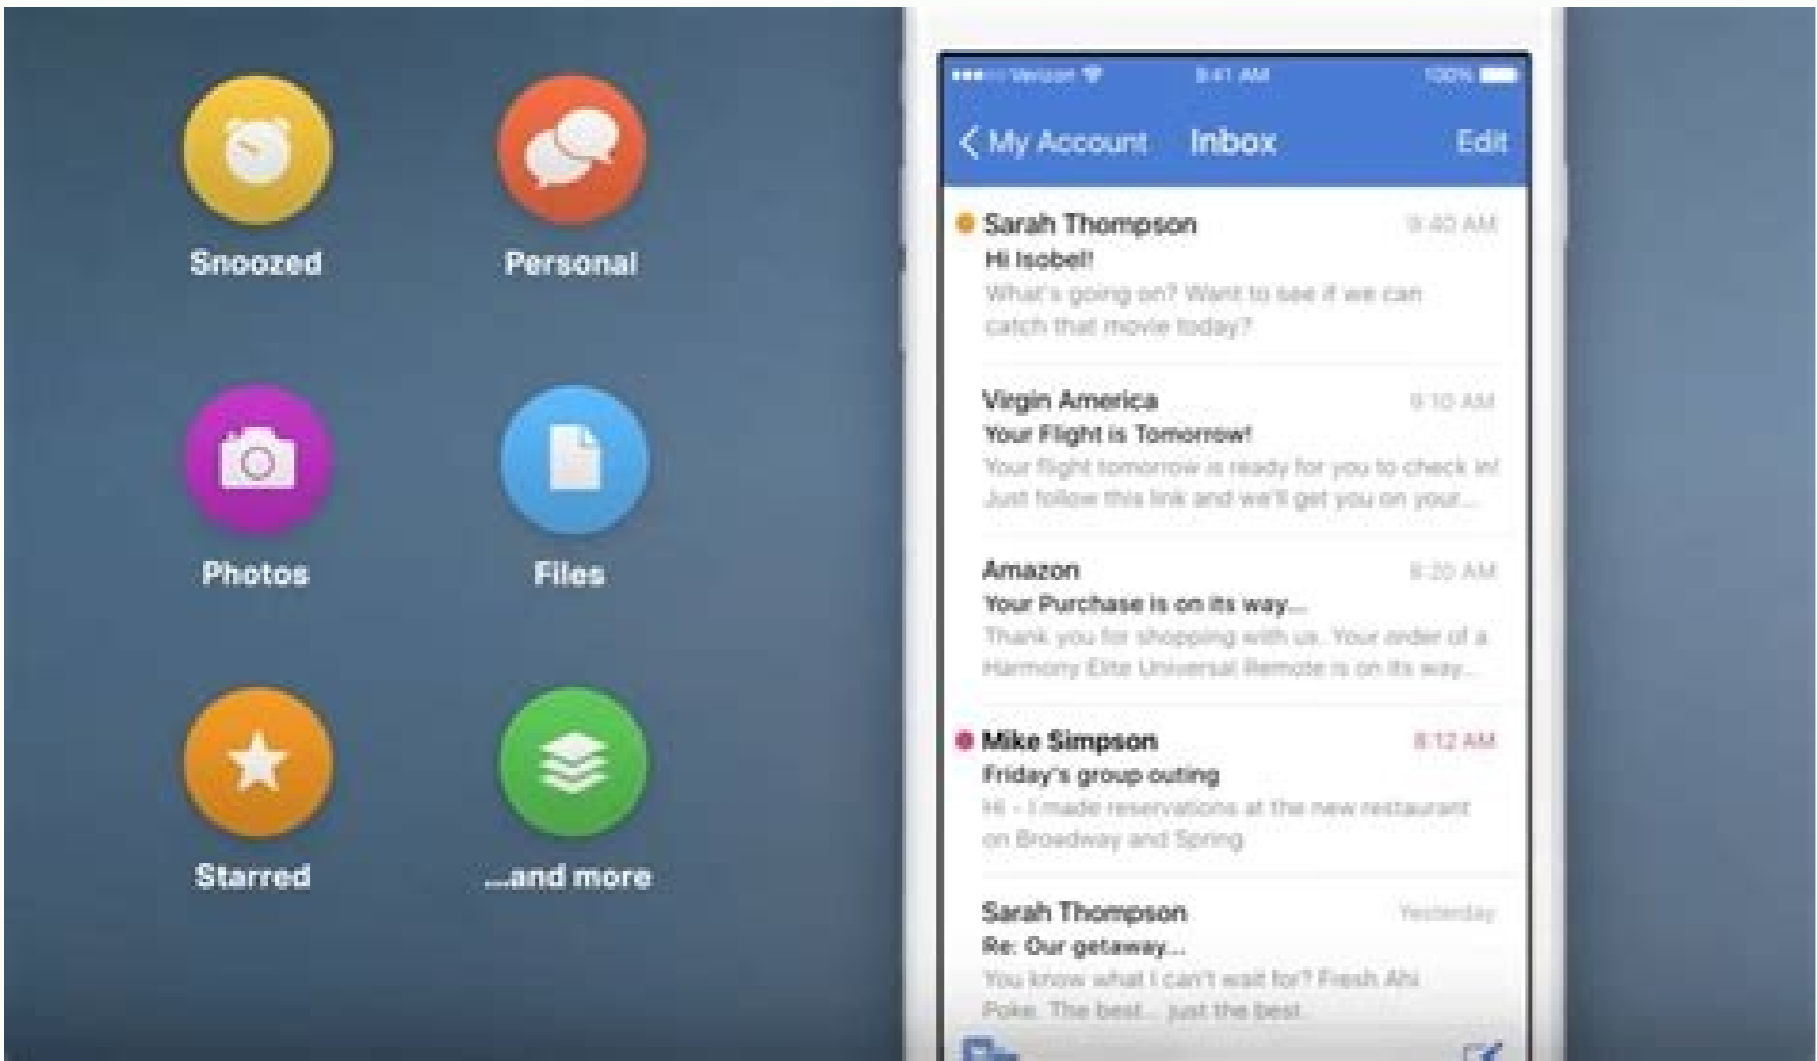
Snoozed

Personal

Photos

Files

Starred

...and more

•••◦◦ Verizon 9:41 AM 100%

< My Account Inbox Edit

Sarah Thompson 9:40 AM
Hi Isobel!
What's going on? Want to see if we can catch that movie today?

Virgin America 9:10 AM
Your Flight is Tomorrow!
Your flight tomorrow is ready for you to check in! Just follow this link and we'll get you on your...

Amazon 8:20 AM
Your Purchase is on its way...
Thank you for shopping with us. Your order of a Harmony Elite Universal Remote is on its way...

Mike Simpson 8:12 AM
Friday's group outing
Hi - I made reservations at the new restaurant on Broadway and Spring

Sarah Thompson Yesterday
Re: Our getaway...
You know what I can't wait for? Fresh Ahi Poke. The best... just the best.